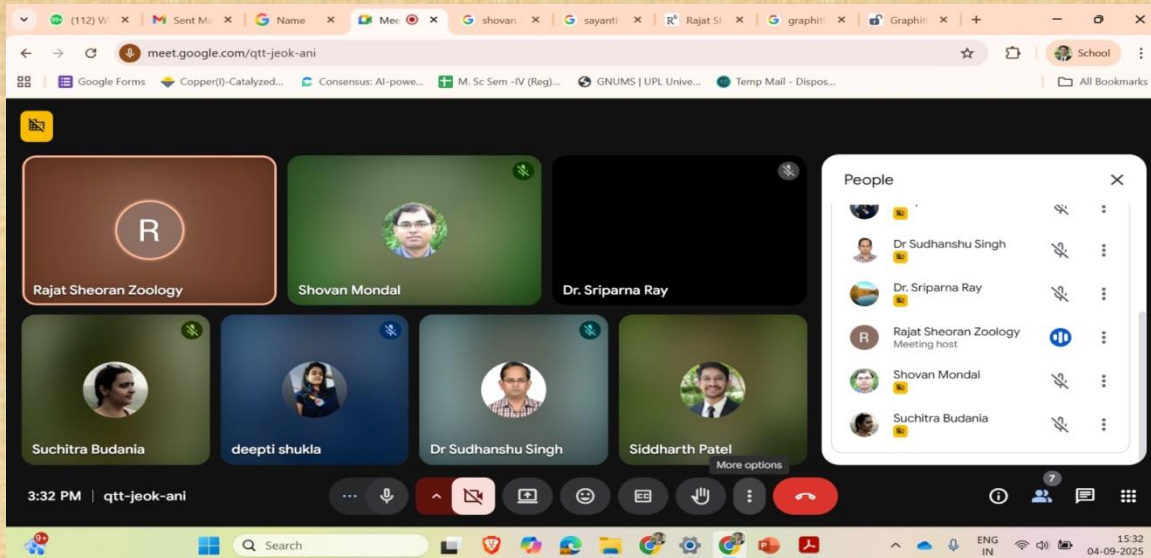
(112) W | Sent M | Name | Mee | shovan | sayanti | Rajat Sl | graphit | Graphit

meet.google.com/qtt-jeok-ani

School

Google Forms | Copper(I)-Catalyzed... | Consensus: AI-powe... | M. Sc Sem -IV (Reg)... | GNUMS | UPL Unive... | Temp Mail - Dispos... | All Bookmarks

R

Rajat Sheoran Zoology

Shovan Mondal

Dr. Sriparna Ray

Suchitra Budania

deepti shukla

Dr Sudhanshu Singh

Siddharth Patel

People

Dr Sudhanshu Singh

Dr. Sriparna Ray

Rajat Sheoran Zoology
Meeting host

Shovan Mondal

Suchitra Budania

More options

3:32 PM | qtt-jeok-ani

7

9+

Search

ENG IN

15:32
04-09-2025